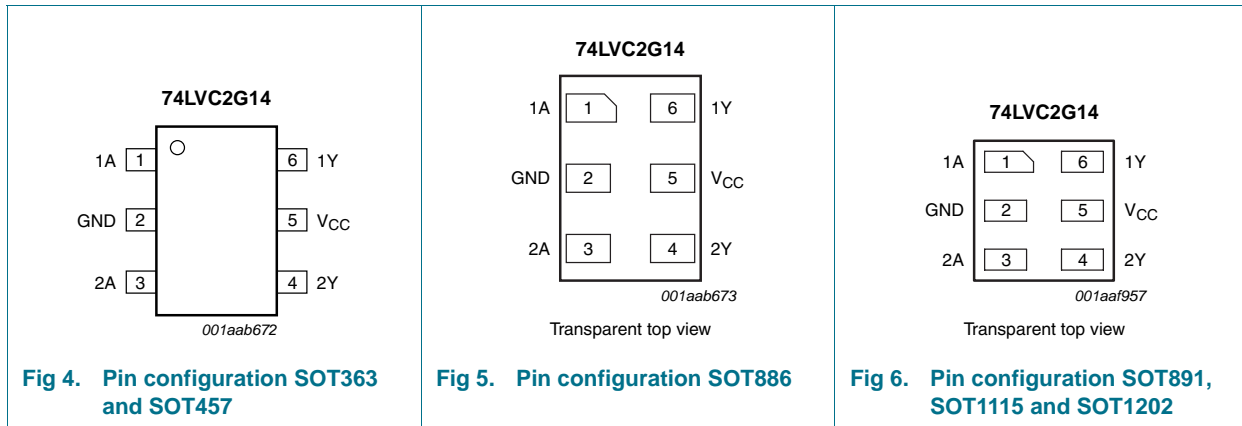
74LVC2G14

1A 1
GND 2
2A 3
6 1Y
5 $V_{CC}$
4 2Y

001aab672

Fig 4. Pin configuration SOT363 and SOT457

74LVC2G14

1A 1
GND 2
2A 3
6 1Y
5 $V_{CC}$
4 2Y

001aab673

Transparent top view

Fig 5. Pin configuration SOT886

74LVC2G14

1A 1
GND 2
2A 3
6 1Y
5 $V_{CC}$
4 2Y

001aaf957

Transparent top view

Fig 6. Pin configuration SOT891, SOT1115 and SOT1202